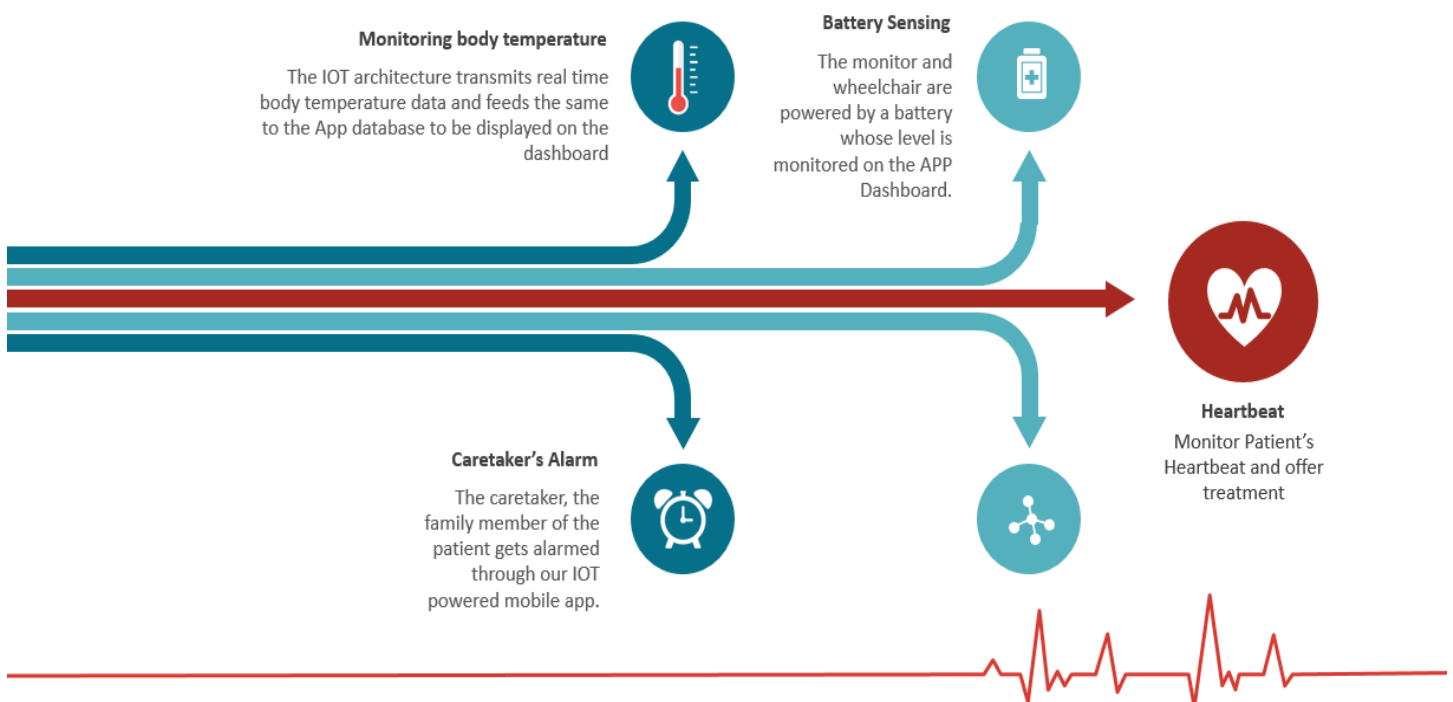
Monitoring body temperature

The IOT architecture transmits real time body temperature data and feeds the same to the App database to be displayed on the dashboard

Battery Sensing

The monitor and wheelchair are powered by a battery whose level is monitored on the APP Dashboard.

Heartbeat

Monitor Patient's Heartbeat and offer treatment

Caretaker's Alarm

The caretaker, the family member of the patient gets alarmed through our IOT powered mobile app.